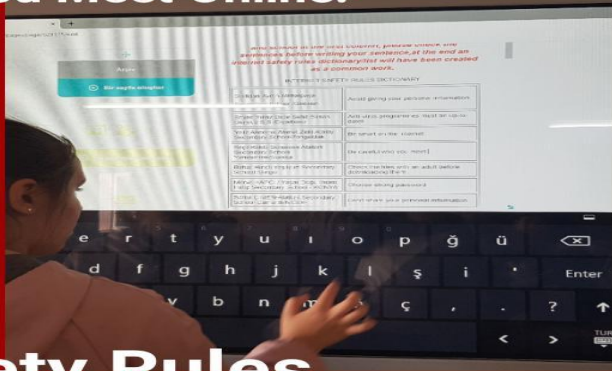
d Most Online!

Ara

Bir sayfa ekleyin

and Scroll to the next content, please check the sentences before writing your sentence,at the end an internet safety rules dictionary/list will have been created as a common work.

INTERNET SAFETY RULES DICTIONARY

| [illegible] | Avoid giving your personal information |
|---|---|
| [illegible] | Ask your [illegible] |
| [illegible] | Be smart in the internet |
| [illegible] | Be careful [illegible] |
| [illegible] | Check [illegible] with an adult before downloading the fi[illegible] |
| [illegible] | Choose strong password |
| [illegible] | Don't share your personal information |

e r t y u ı o p ğ ü
d f g h j k l ş i Enter
v b n ç . ? <  >

ety Rules